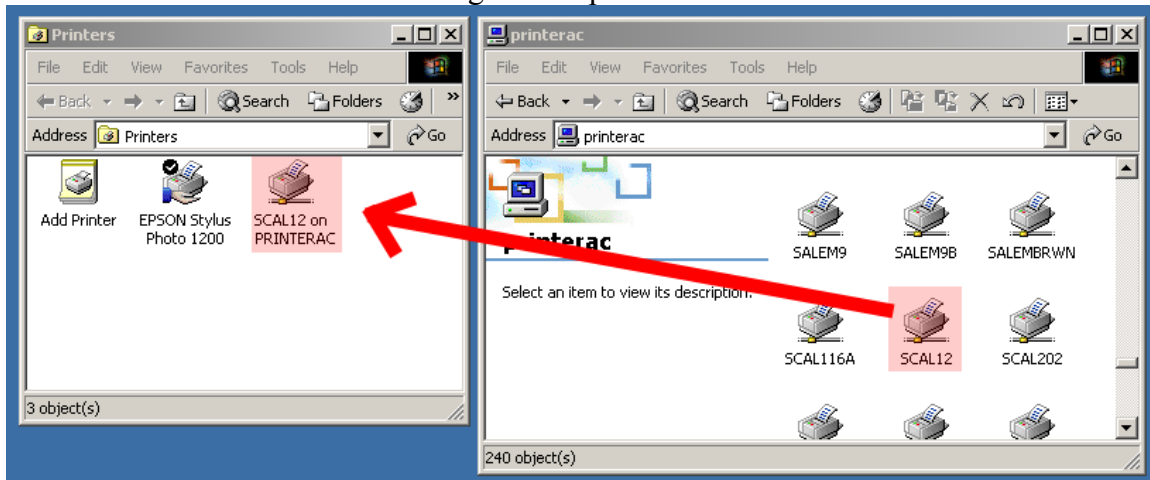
Printers

File Edit View Favorites Tools Help

Back Search Folders

Address Printers Go

Add Printer

EPSON Stylus Photo 1200

SCAL12 on PRINTERAC

3 object(s)

printerac

File Edit View Favorites Tools Help

Back Search Folders

Address printerac Go

printerac

Select an item to view its description.

SALEM9

SALEM9B

SALEMBRWN

SCAL116A

SCAL12

SCAL202

240 object(s)